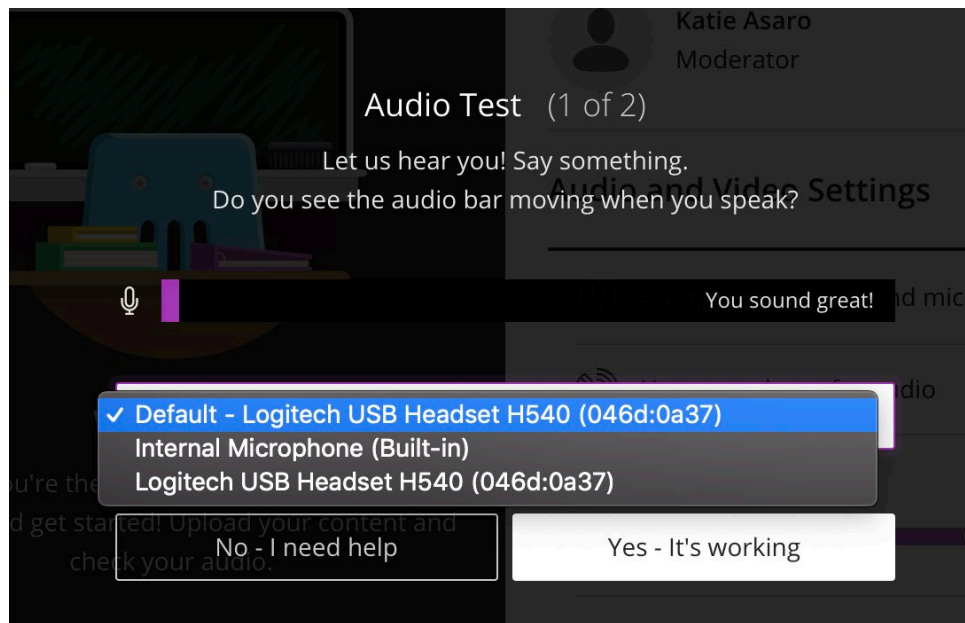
Katie Asaro
Moderator

Audio Test (1 of 2)

Let us hear you! Say something.
Do you see the audio bar moving when you speak?

Audio and Video Settings

You sound great!

✓ Default - Logitech USB Headset H540 (046d:0a37)
Internal Microphone (Built-in)
Logitech USB Headset H540 (046d:0a37)

u're the
d get started! Upload your content and
check your audio.

No - I need help

Yes - It's working